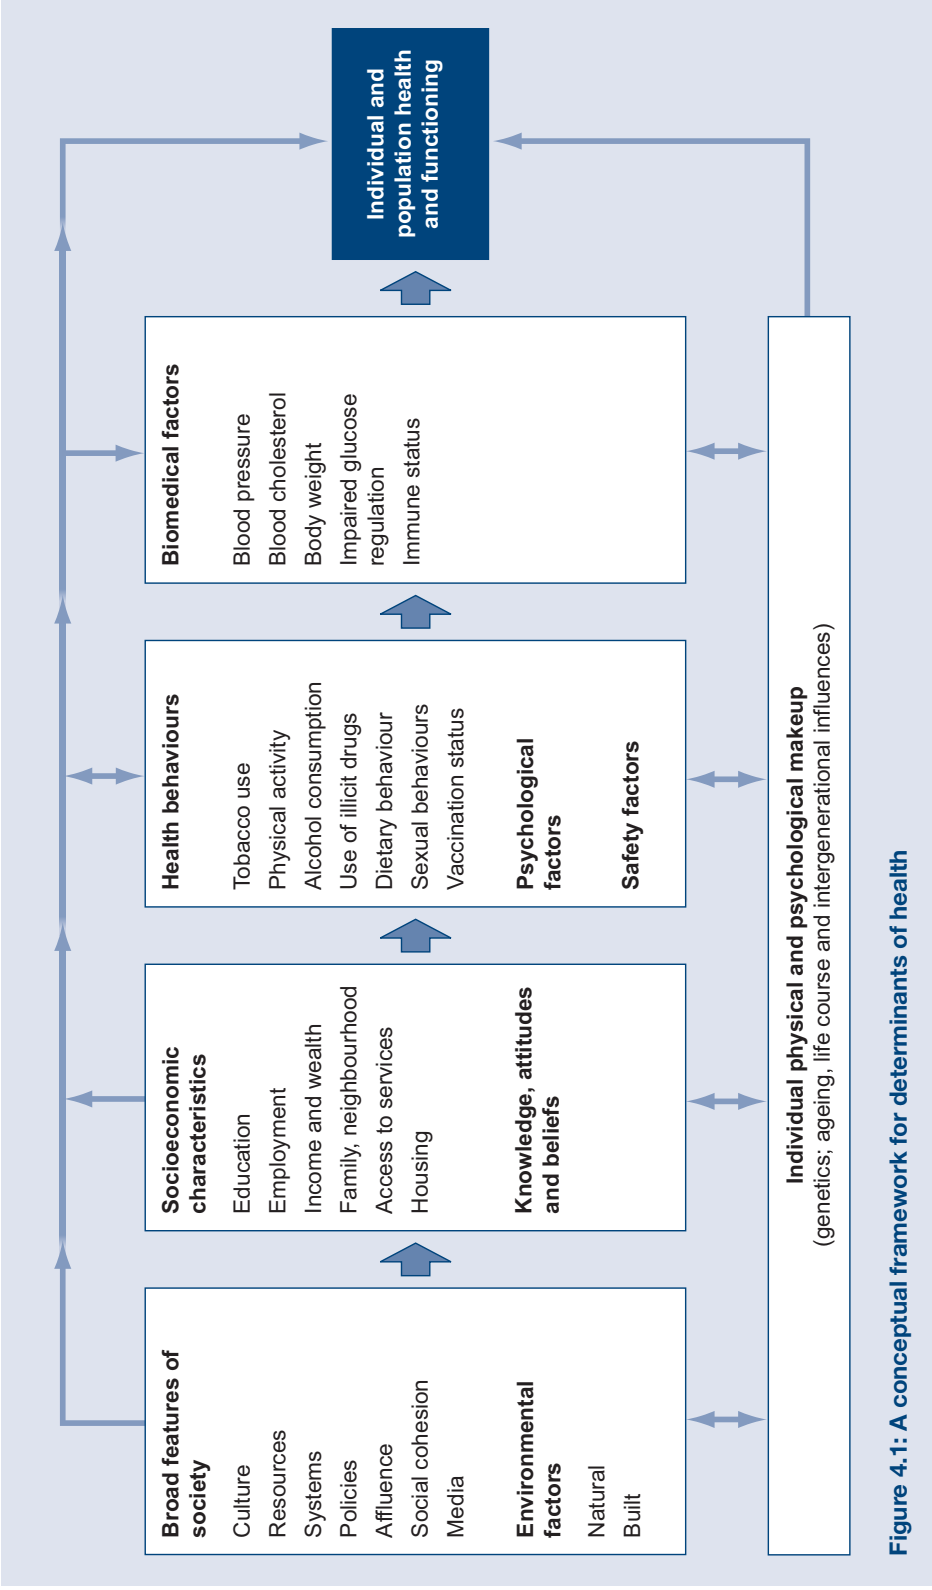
Broad features of society

Culture
Resources
Systems
Policies
Affluence
Social cohesion
Media

Environmental factors

Natural
Built

Socioeconomic characteristics

Education
Employment
Income and wealth
Family, neighbourhood
Access to services
Housing

Knowledge, attitudes and beliefs

Health behaviours

Tobacco use
Physical activity
Alcohol consumption
Use of illicit drugs
Dietary behaviour
Sexual behaviours
Vaccination status

Psychological factors

Safety factors

Biomedical factors

Blood pressure
Blood cholesterol
Body weight
Impaired glucose regulation
Immune status

Individual and population health and functioning

Individual physical and psychological makeup
(genetics; ageing, life course and intergenerational influences)

Figure 4.1: A conceptual framework for determinants of health